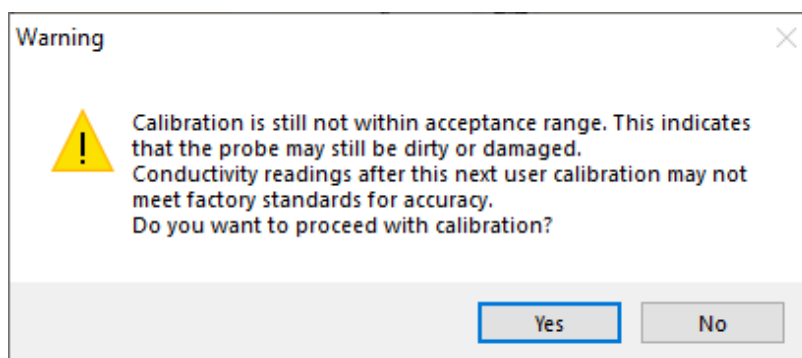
Warning

Calibration is still not within acceptance range. This indicates that the probe may still be dirty or damaged.
Conductivity readings after this next user calibration may not meet factory standards for accuracy.
Do you want to proceed with calibration?

Yes

No